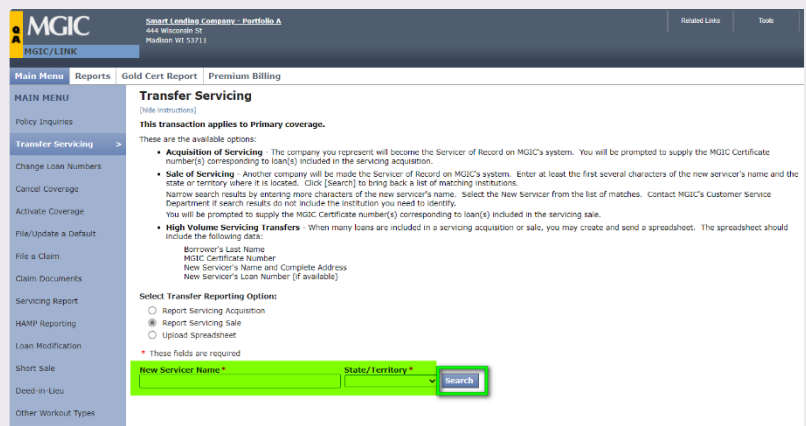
MGIC
MGIC/LINK

Smart Lending Company - Portfolio A
444 Wisconsin St
Madison WI 53711

Related Links
Tools

Main Menu
Reports
Gold Cert Report
Premium Billing

MAIN MENU
Policy Inquiries
Transfer Servicing >
Change Loan Numbers
Cancel Coverage
Activate Coverage
File/Update a Default
File a Claim
Claim Documents
Servicing Report
HAMP Reporting
Loan Modification
Short Sale
Deed-in-Lieu
Other Workout Types

Transfer Servicing

[hide instructions]

This transaction applies to Primary coverage.

These are the available options:

- Acquisition of Servicing - The company you represent will become the Servicer of Record on MGIC's system. You will be prompted to supply the MGIC Certificate number(s) corresponding to loan(s) included in the servicing acquisition.
- Sale of Servicing - Another company will be made the Servicer of Record on MGIC's system. Enter at least the first several characters of the new servicer's name and the state or territory where it is located. Click [Search] to bring back a list of matching institutions.
Narrow search results by entering more characters of the new servicer's name. Select the New Servicer from the list of matches. Contact MGIC's Customer Service Department if search results do not include the institution you need to identify.
You will be prompted to supply the MGIC Certificate number(s) corresponding to loan(s) included in the servicing sale.
- High Volume Servicing Transfers - When many loans are included in a servicing acquisition or sale, you may create and send a spreadsheet. The spreadsheet should include the following data:
Borrower's Last Name
MGIC Certificate Number
New Servicer's Name and Complete Address
New Servicer's Loan Number (if available)

Select Transfer Reporting Option:
Report Servicing Acquisition
Report Servicing Sale
Upload Spreadsheet

* These fields are required

New Servicer Name *
State/Territory *
Search